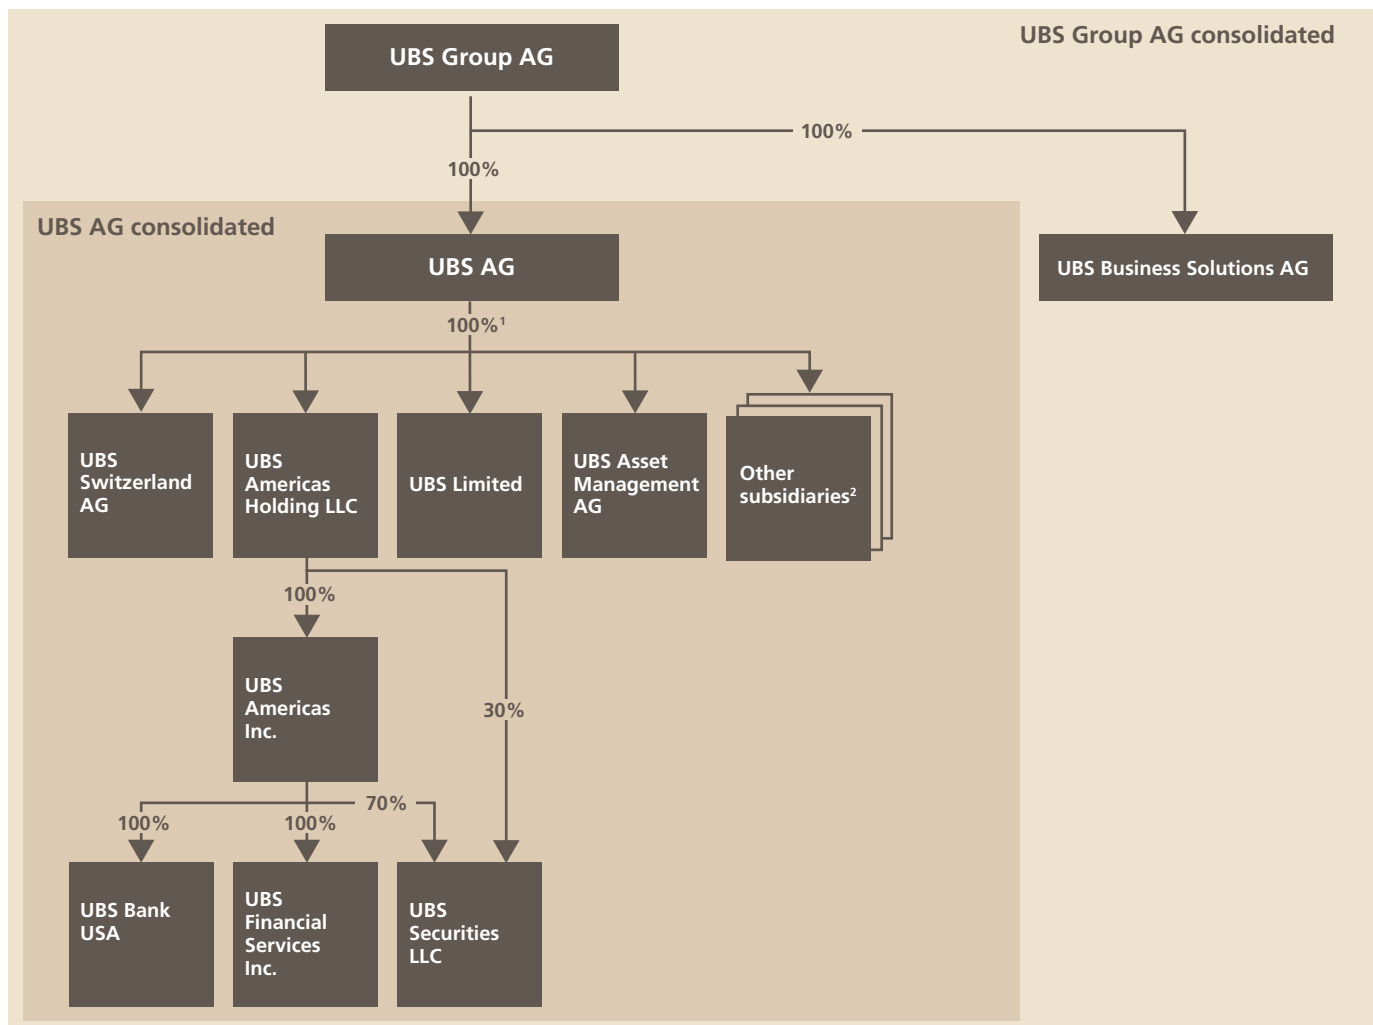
UBS Group AG consolidated

UBS Group AG

100%

100%

UBS AG consolidated

UBS AG

UBS Business Solutions AG

100%$^1$

UBS Switzerland AG

UBS Americas Holding LLC

UBS Limited

UBS Asset Management AG

Other subsidiaries$^2$

100%

UBS Americas Inc.

30%

100%

100%

70%

UBS Bank USA

UBS Financial Services Inc.

UBS Securities LLC